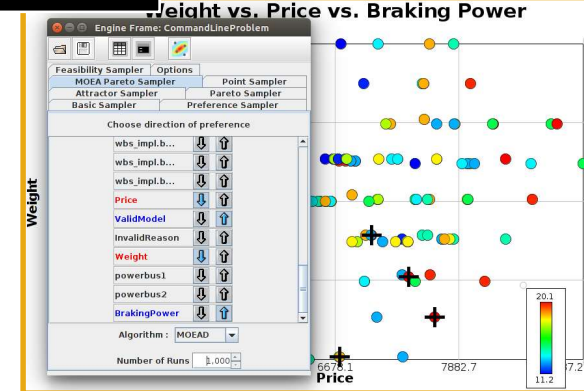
Engine Frame: CommandLineProblem

Weight vs. Price vs. Braking Power

Feasibility Sampler | Options
MOEA Pareto Sampler | Point Sampler
Attractor Sampler | Pareto Sampler
Basic Sampler | Preference Sampler

Choose direction of preference

wbs_impl.b...
wbs_impl.b...
wbs_impl.b...
Price
ValidModel
InvalidReason
Weight
powerbus1
powerbus2
BrakingPower

Algorithm : MOEAD

Number of Runs 1,000

Weight

6676.1
7882.7
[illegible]7.2
Price

20.1
11.2